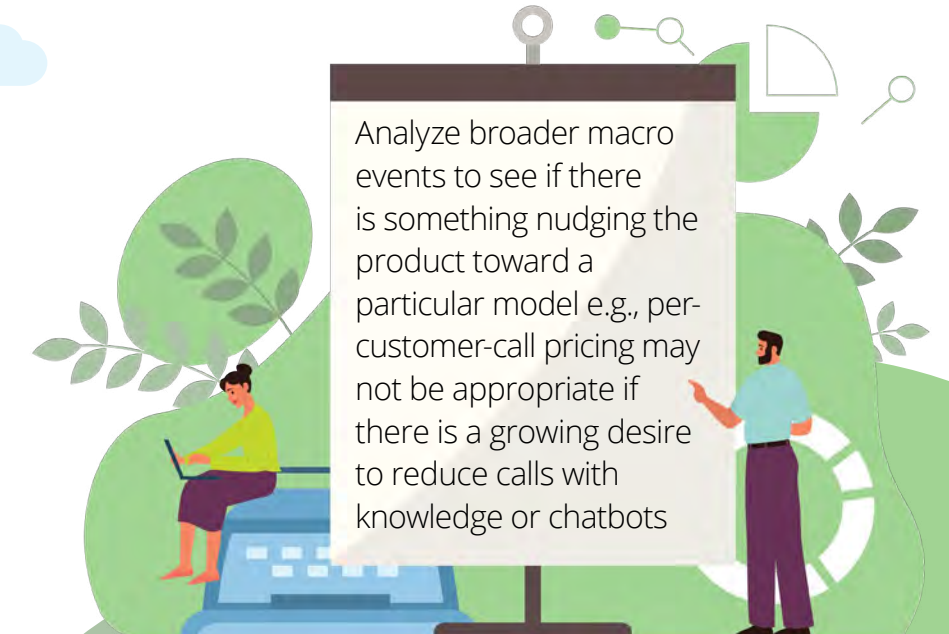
Analyze broader macro events to see if there is something nudging the product toward a particular model e.g., per-customer-call pricing may not be appropriate if there is a growing desire to reduce calls with knowledge or chatbots